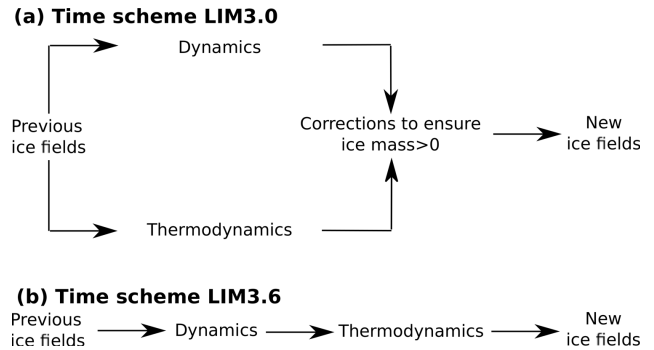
(a) Time scheme LIM3.0

Dynamics

Previous ice fields

Corrections to ensure ice mass>0

New ice fields

Thermodynamics

(b) Time scheme LIM3.6

Previous ice fields

Dynamics

Thermodynamics

New ice fields